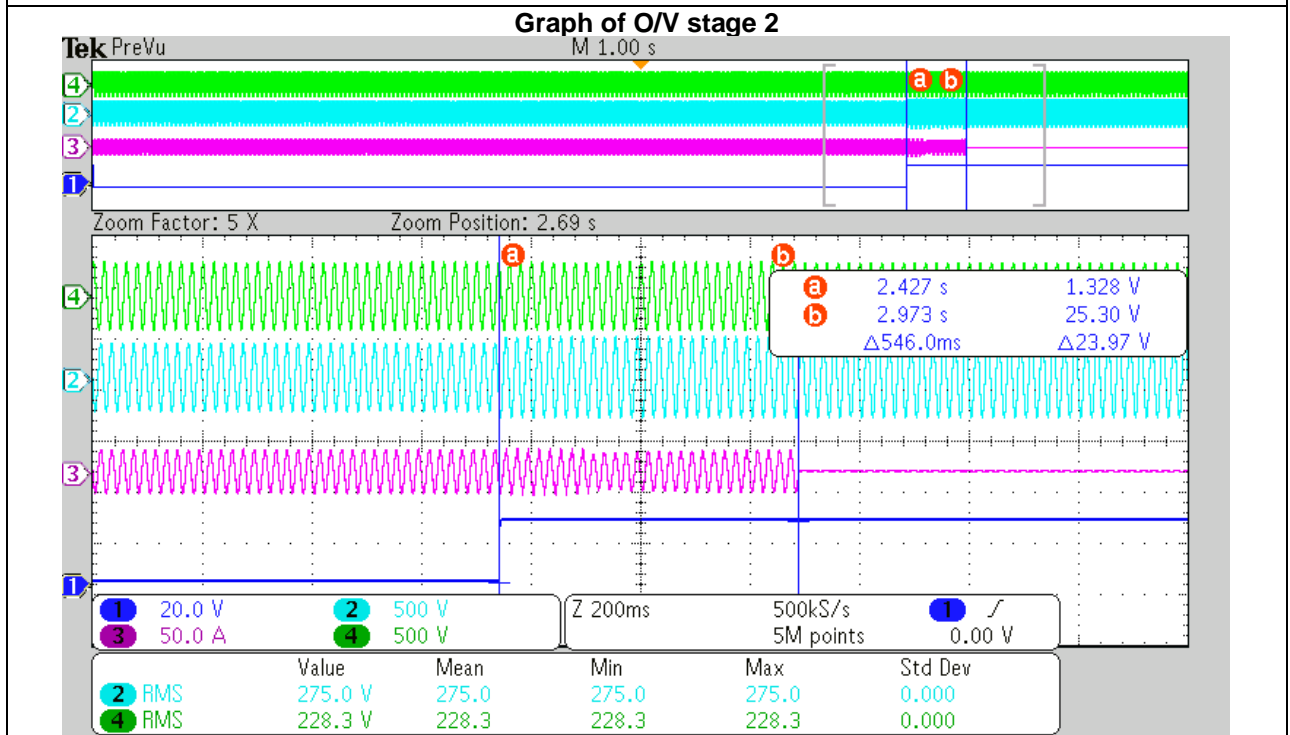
Graph of O/V stage 2

Tek PreVu

M 1.00 s

4
2
3
1

a b

Zoom Factor: 5 X

Zoom Position: 2.69 s

a

b

4

2

3

1

a 2.427 s 1.328 V
b 2.973 s 25.30 V
$\Delta$546.0ms $\Delta$23.97 V

1 20.0 V
2 500 V
3 50.0 A
4 500 V

Z 200ms
500kS/s
5M points
1 ∫
0.00 V

| | Value | Mean | Min | Max | Std Dev |
|---|---|---|---|---|---|
| 2 RMS | 275.0 V | 275.0 | 275.0 | 275.0 | 0.000 |
| 4 RMS | 228.3 V | 228.3 | 228.3 | 228.3 | 0.000 |